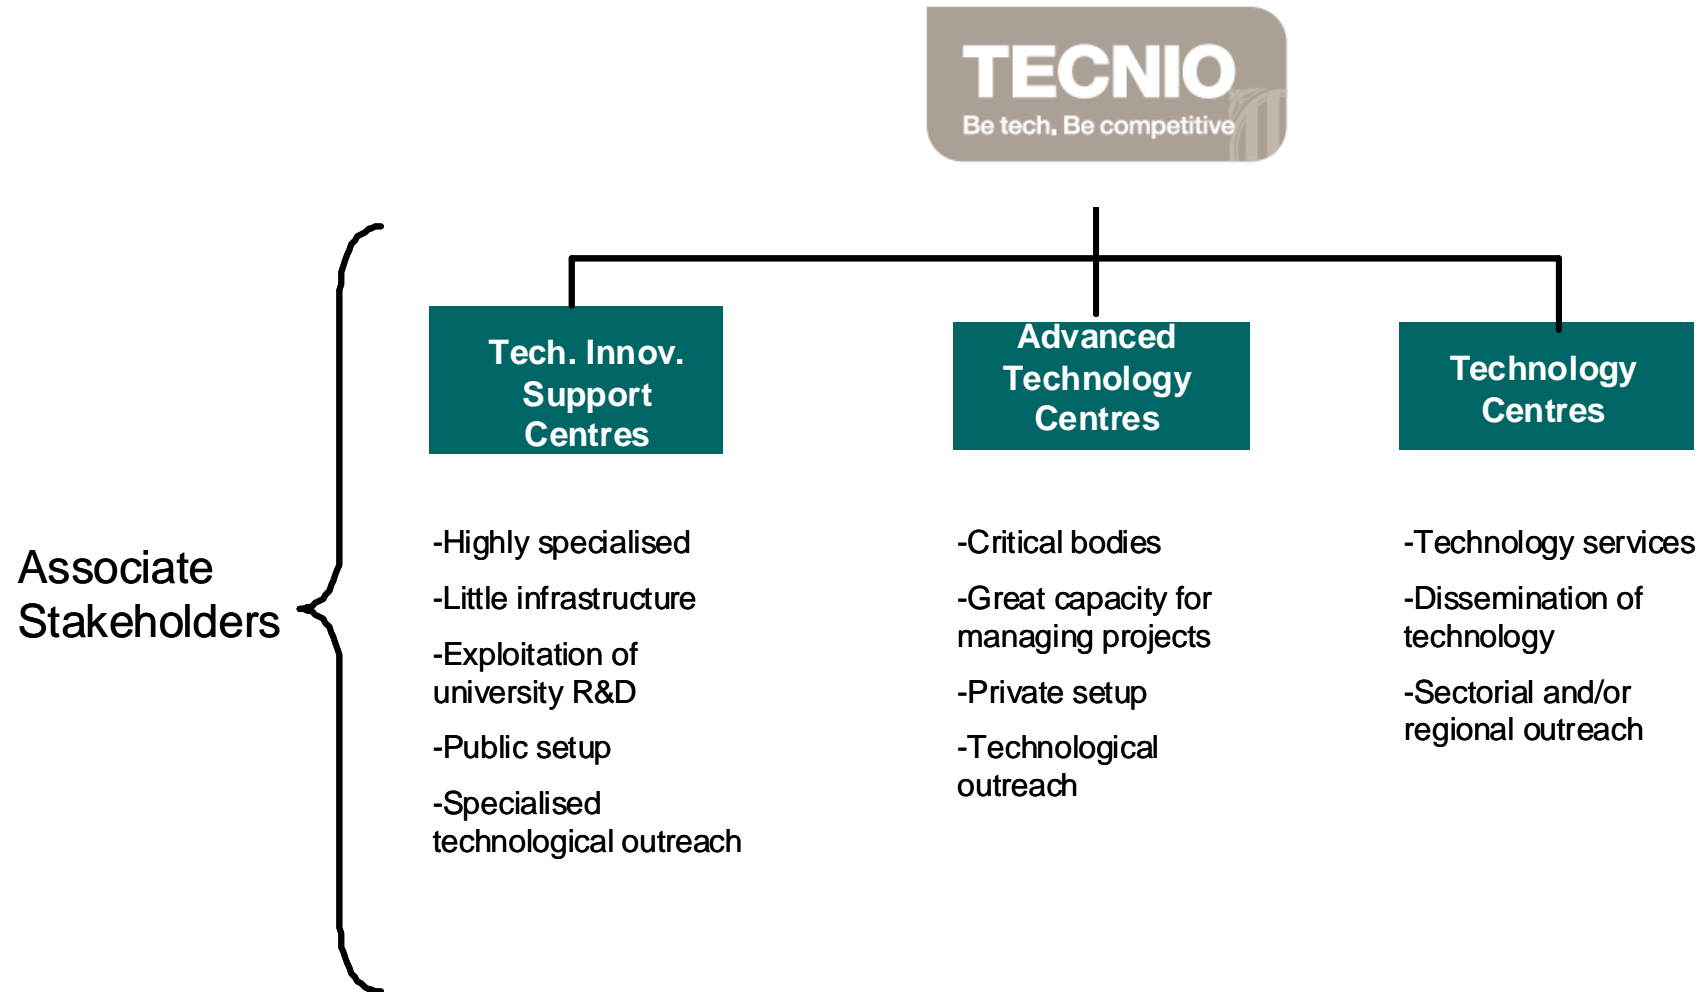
TECNIO
Be tech. Be competitive

Associate Stakeholders

Tech. Innov. Support Centres

-Highly specialised

-Little infrastructure

-Exploitation of university R&D

-Public setup

-Specialised technological outreach

Advanced Technology Centres

-Critical bodies

-Great capacity for managing projects

-Private setup

-Technological outreach

Technology Centres

-Technology services

-Dissemination of technology

-Sectorial and/or regional outreach